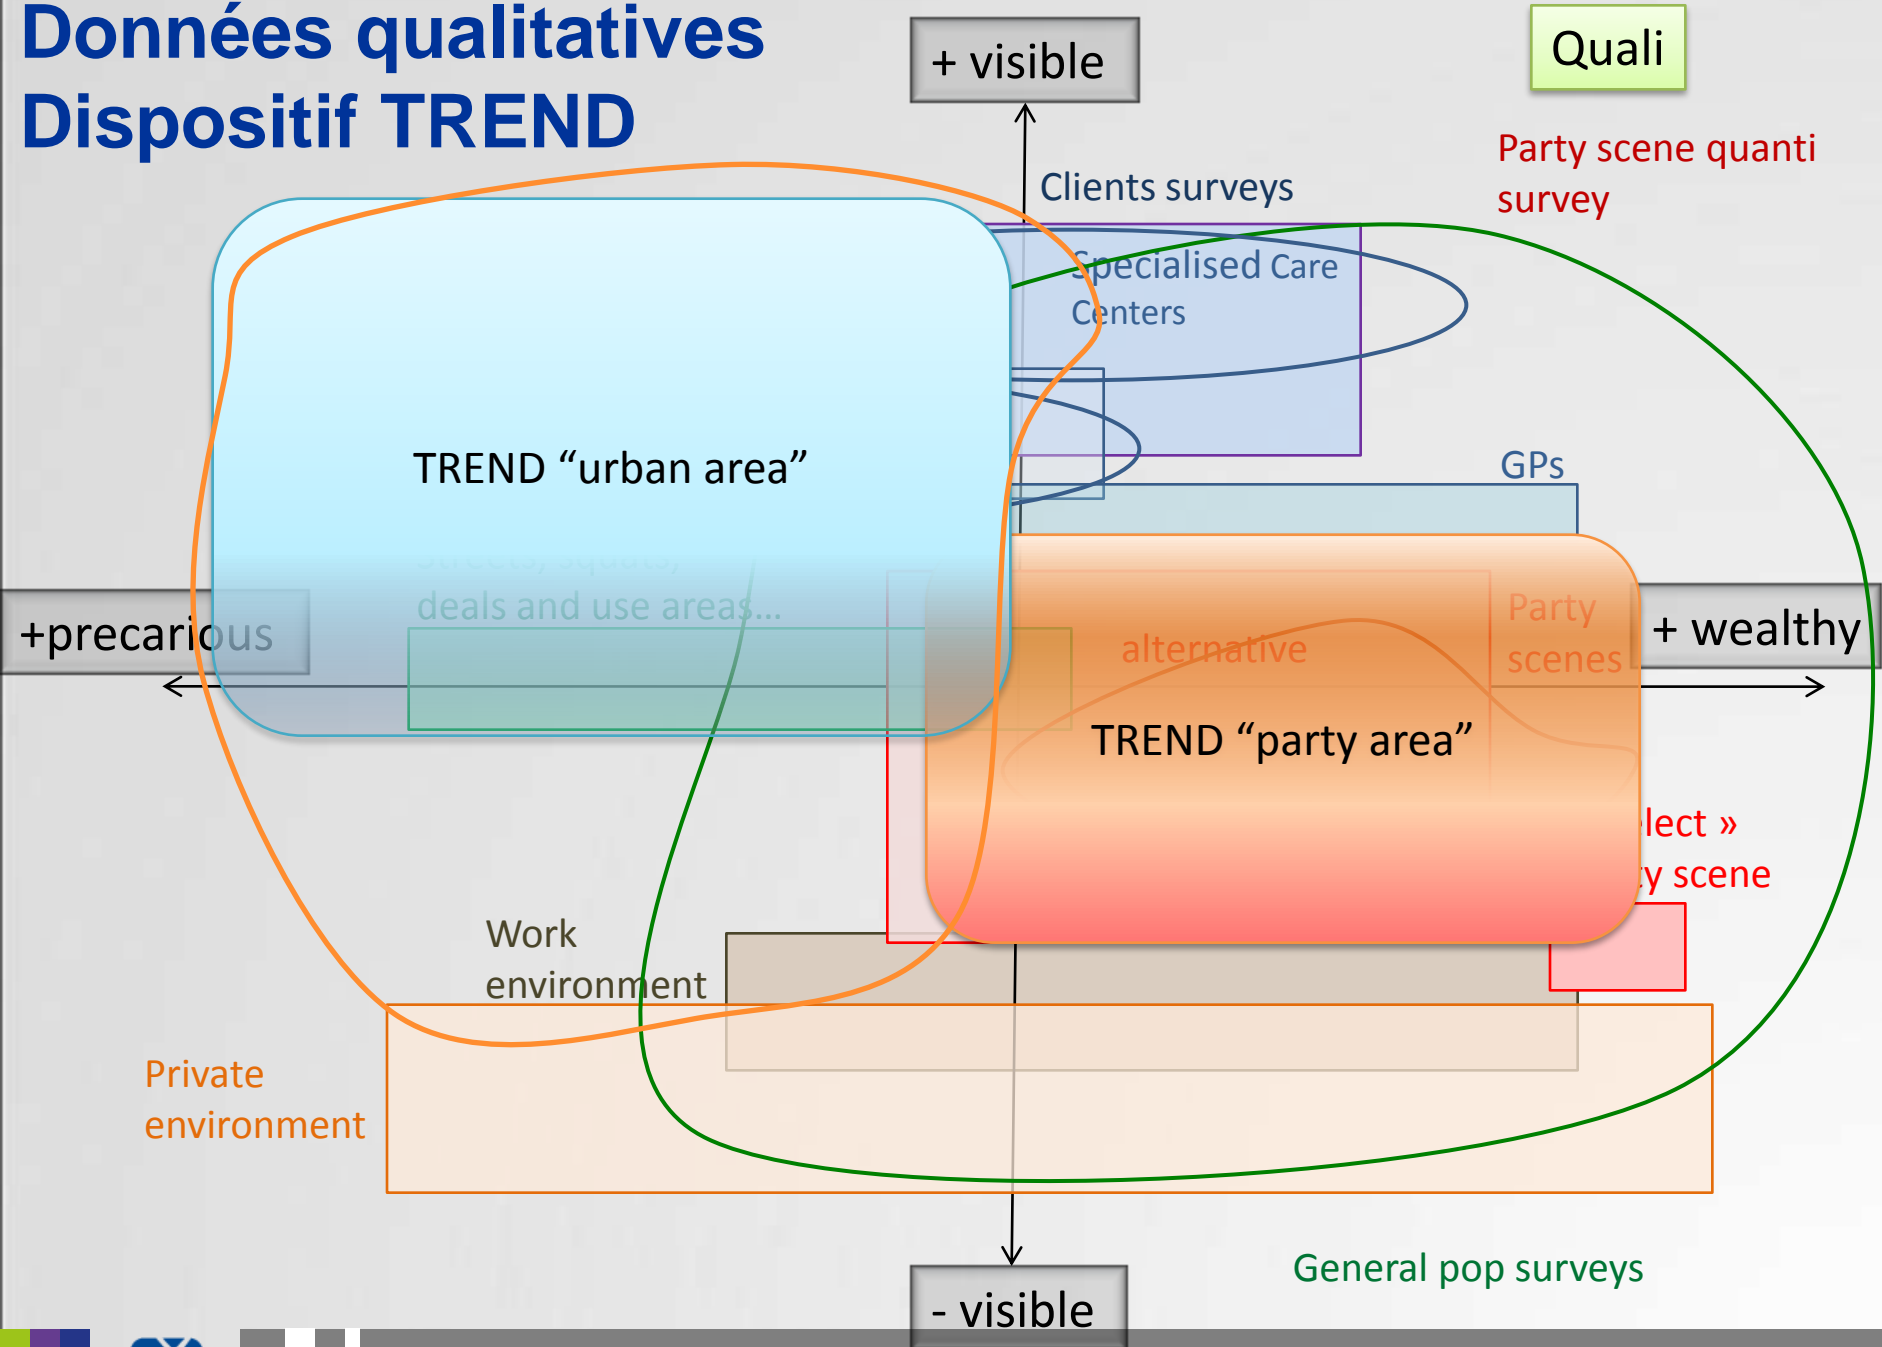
Données qualitatives
Dispositif TREND

+ visible

Quali

Party scene quanti survey

Clients surveys

Specialised Care Centers

TREND "urban area"

GPs

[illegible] deals and use areas...

+precarious

Party scenes

alternative

+ wealthy

TREND "party area"

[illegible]lect »
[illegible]y scene

Work environment

Private environment

- visible

General pop surveys